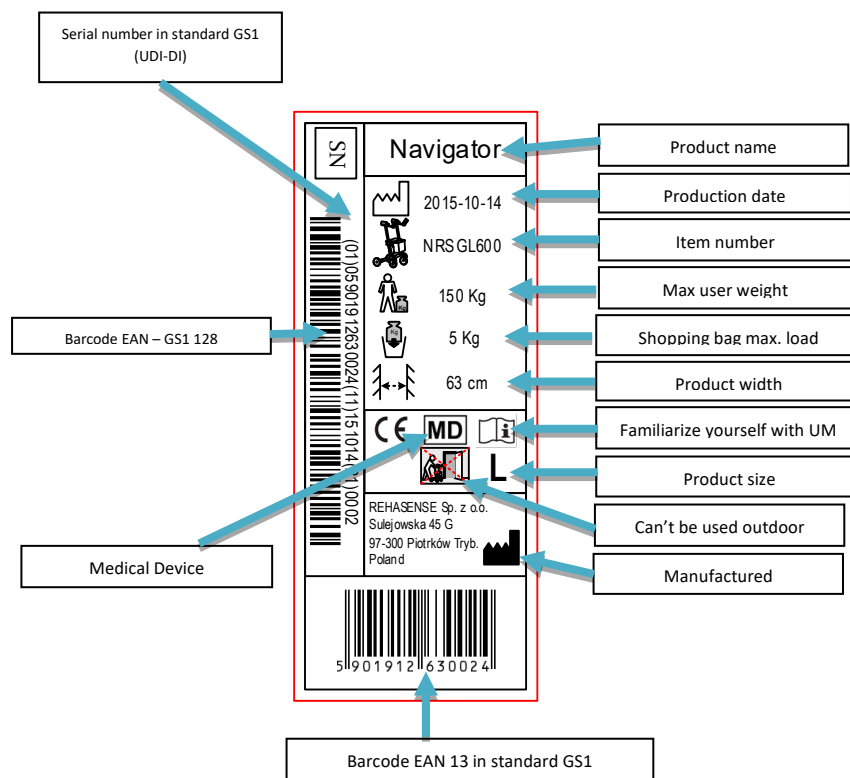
Serial number in standard GS1 (UDI-DI)

SN

Navigator

2015-10-14

NRSGL600

150 Kg

5 Kg

63 cm

(01)05901912630024(11)151014(21)0002

CE MD

L

REHASENSE Sp. z o.o.
Sulejowska 45 G
97-300 Piotrków Tryb.
Poland

5 901912 630024

Product name

Production date

Item number

Max user weight

Barcode EAN – GS1 128

Shopping bag max. load

Product width

Familiarize yourself with UM

Product size

Can't be used outdoor

Medical Device

Manufactured

Barcode EAN 13 in standard GS1